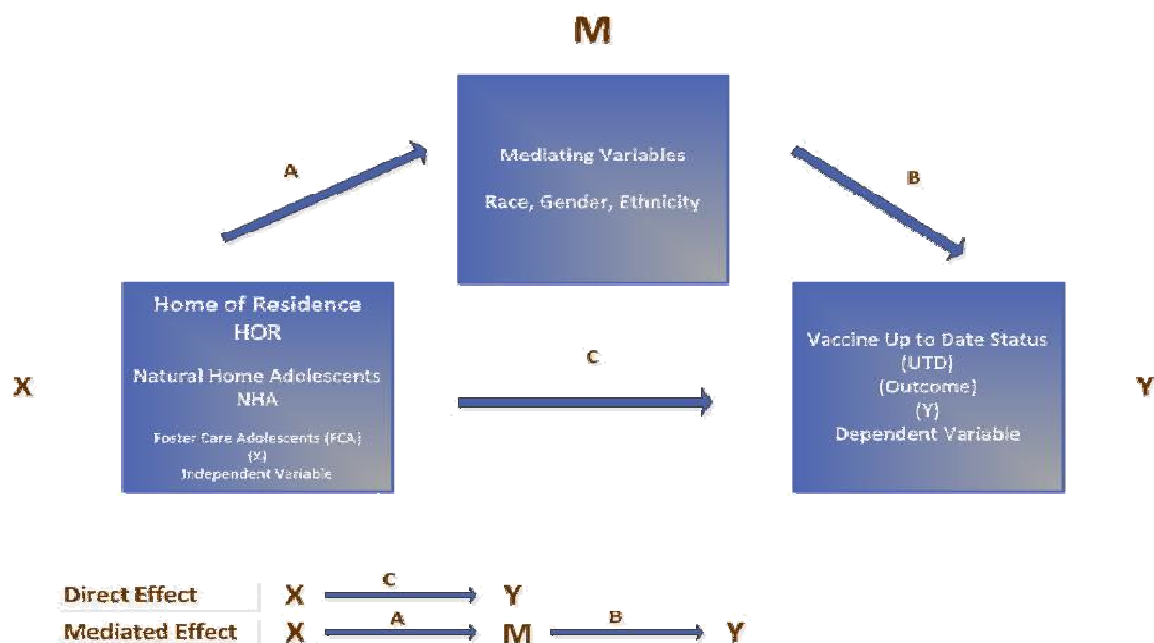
M

A

Mediating Variables

Race, Gender, Ethnicity

B

Home of Residence
HOR

Natural Home Adolescents
NHA

Foster Care Adolescents (FCA)
(X)
Independent Variable

X

C

Vaccine Up to Date Status
(UTD)
(Outcome)
(Y)
Dependent Variable

Y

Direct Effect | X $\xrightarrow{C}$ Y

Mediated Effect | X $\xrightarrow{A}$ M $\xrightarrow{B}$ Y